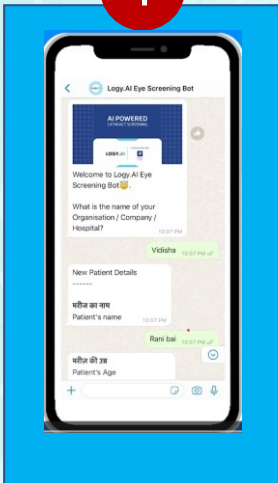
Logy.AI Eye Screening Bot

AI POWERED

Logy.AI

Welcome to Logy.AI Eye Screening Bot😊.

What is the name of your Organisation / Company / Hospital?

10:07 PM

Vidisha 10:07 PM

New Patient Details

-------

मरीज का नाम

Patient's name

10:07 PM

Rani bai 10:07 PM

मरीज की उम्र

Patient's Age